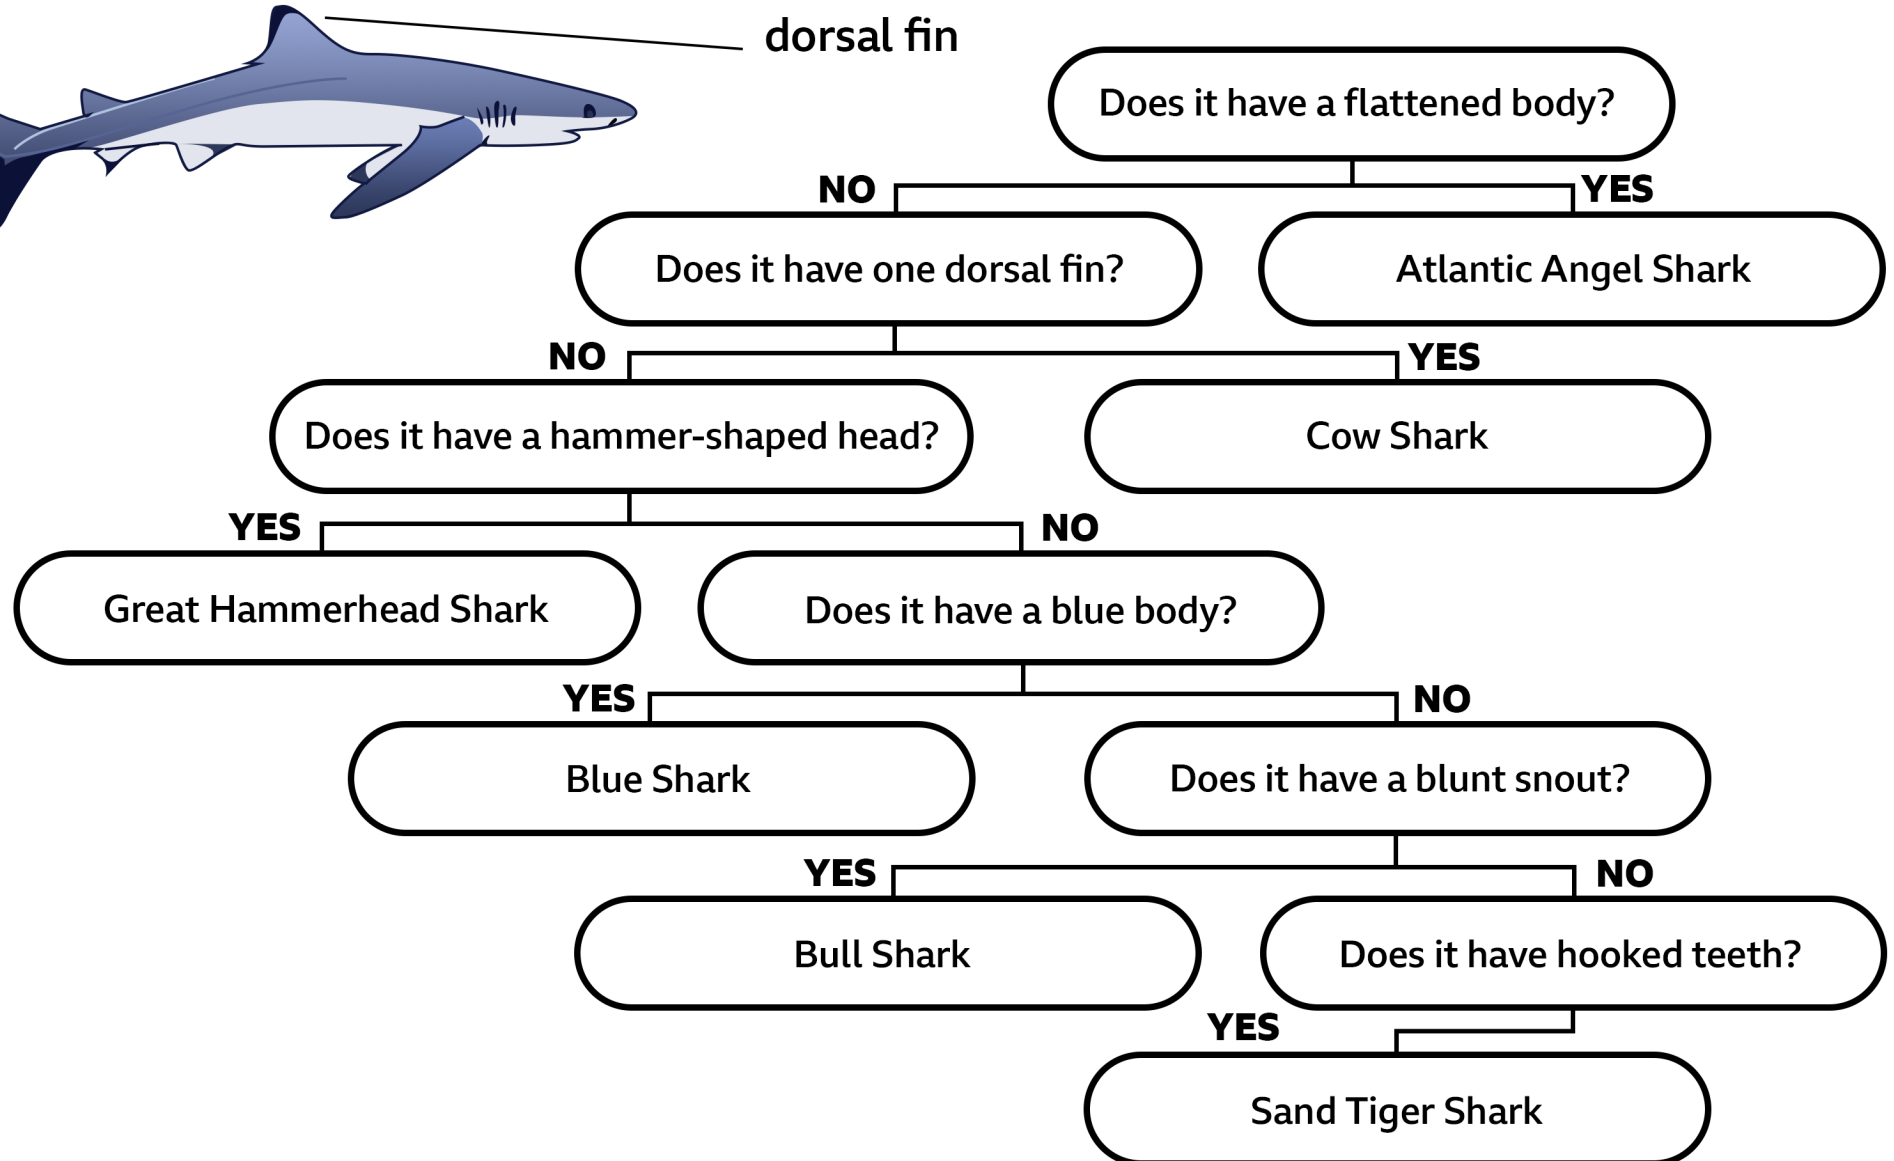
dorsal fin

Does it have a flattened body?

NO

YES

Does it have one dorsal fin?

Atlantic Angel Shark

NO

YES

Does it have a hammer-shaped head?

Cow Shark

YES

NO

Great Hammerhead Shark

Does it have a blue body?

YES

NO

Blue Shark

Does it have a blunt snout?

YES

NO

Bull Shark

Does it have hooked teeth?

YES

Sand Tiger Shark